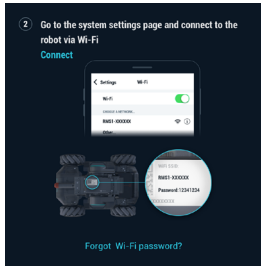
2 Go to the system settings page and connect to the robot via Wi-Fi

Connect

Settings Wi-Fi

Wi-Fi

CHOOSE A NETWORK...

RMS1-XXXXXX

Other...

WIFI SSID

RMS1-XXXXXX

Password:12341234

XXXXXXXX

Forgot Wi-Fi password?